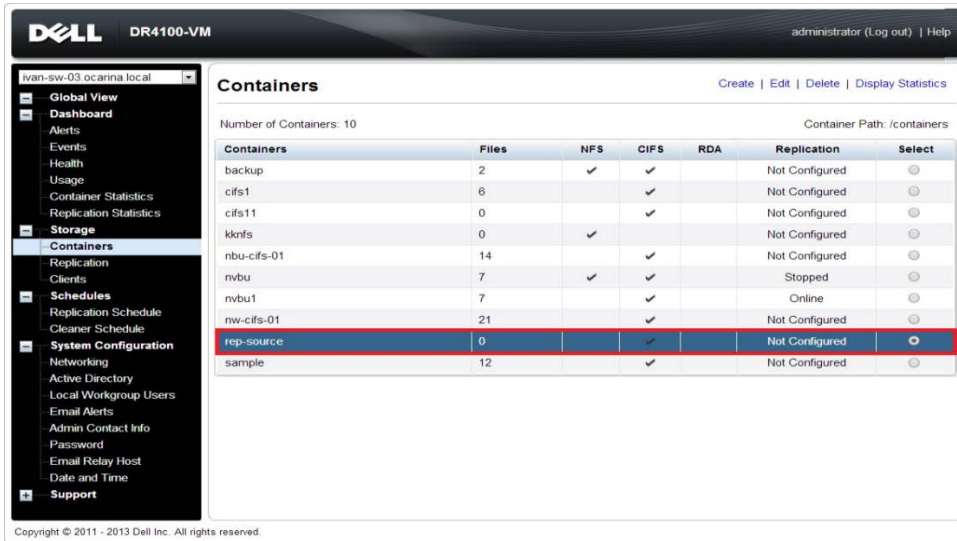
DELL DR4100-VM

administrator (Log out) | Help

ivan-sw-03.ocarina.local

Global View
Dashboard
Alerts
Events
Health
Usage
Container Statistics
Replication Statistics
Storage
Containers
Replication
Clients
Schedules
Replication Schedule
Cleaner Schedule
System Configuration
Networking
Active Directory
Local Workgroup Users
Email Alerts
Admin Contact Info
Password
Email Relay Host
Date and Time
Support

Containers

Create | Edit | Delete | Display Statistics

Number of Containers: 10

Container Path: /containers

| Containers | Files | NFS | CIFS | RDA | Replication | Select |
|---|---|---|---|---|---|---|
| backup | 2 | ✓ | ✓ | | Not Configured | |
| cifs1 | 6 | | ✓ | | Not Configured | |
| cifs11 | 0 | | ✓ | | Not Configured | |
| kknfs | 0 | ✓ | | | Not Configured | |
| nbu-cifs-01 | 14 | | ✓ | | Not Configured | |
| nvbu | 7 | ✓ | ✓ | | Stopped | |
| nvbu1 | 7 | | ✓ | | Online | |
| nw-cifs-01 | 21 | | ✓ | | Not Configured | |
| rep-source | 0 | | ✓ | | Not Configured | |
| sample | 12 | | ✓ | | Not Configured | |

Copyright © 2011 - 2013 Dell Inc. All rights reserved.